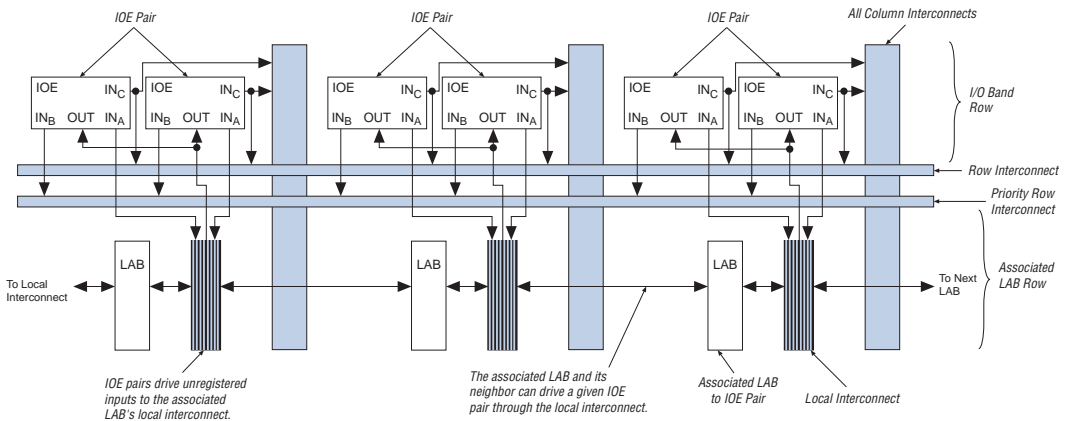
IOE Pair

IOE Pair

IOE Pair

All Column Interconnects

IOE
$IN_C$
$IN_B$ OUT $IN_A$

IOE
$IN_C$
$IN_B$ OUT $IN_A$

IOE
$IN_C$
$IN_B$ OUT $IN_A$

IOE
$IN_C$
$IN_B$ OUT $IN_A$

IOE
$IN_C$
$IN_B$ OUT $IN_A$

IOE
$IN_C$
$IN_B$ OUT $IN_A$

I/O Band Row

Row Interconnect

Priority Row Interconnect

LAB

LAB

LAB

To Local Interconnect

To Next LAB

Associated LAB Row

IOE pairs drive unregistered inputs to the associated LAB's local interconnect.

The associated LAB and its neighbor can drive a given IOE pair through the local interconnect.

Associated LAB to IOE Pair

Local Interconnect